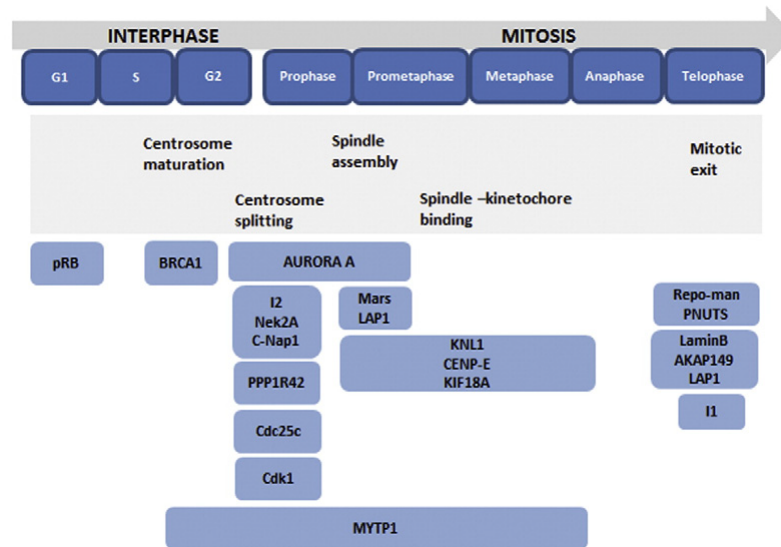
INTERPHASE

MITOSIS

G1

S

G2

Prophase

Prometaphase

Metaphase

Anaphase

Telophase

Centrosome maturation

Spindle assembly

Mitotic exit

Centrosome splitting

Spindle –kinetochore binding

pRB

BRCA1

AURORA A

I2
Nek2A
C-Nap1

Mars
LAP1

KNL1
CENP-E
KIF18A

Repo-man
PNUTS

LaminB
AKAP149
LAP1

I1

PPP1R42

Cdc25c

Cdk1

MYTP1